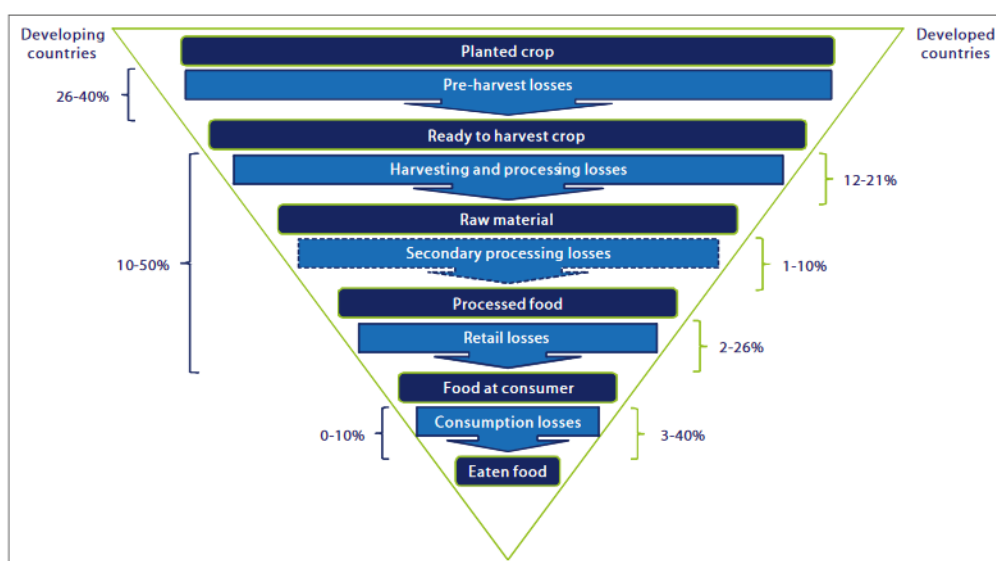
Developing countries

Developed countries

Planted crop

26-40%

Pre-harvest losses

Ready to harvest crop

Harvesting and processing losses

12-21%

Raw material

10-50%

Secondary processing losses

1-10%

Processed food

Retail losses

2-26%

Food at consumer

0-10%

Consumption losses

3-40%

Eaten food